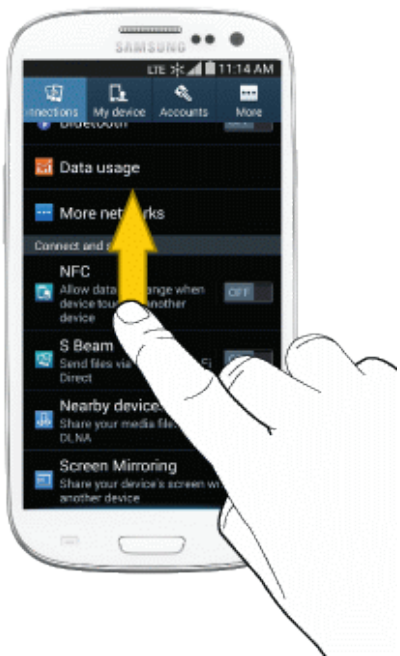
SAMSUNG

LTE 11:14 AM

nnections My device Accounts More

Bluetooth

Data usage

More net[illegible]rks

Connect and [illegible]

NFC
Allow data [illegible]ange when device tou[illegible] another device

OFF

S Beam
Send files via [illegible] Direct

Nearby device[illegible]
Share your media file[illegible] DLNA

Screen Mirroring
Share your device's screen w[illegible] another device